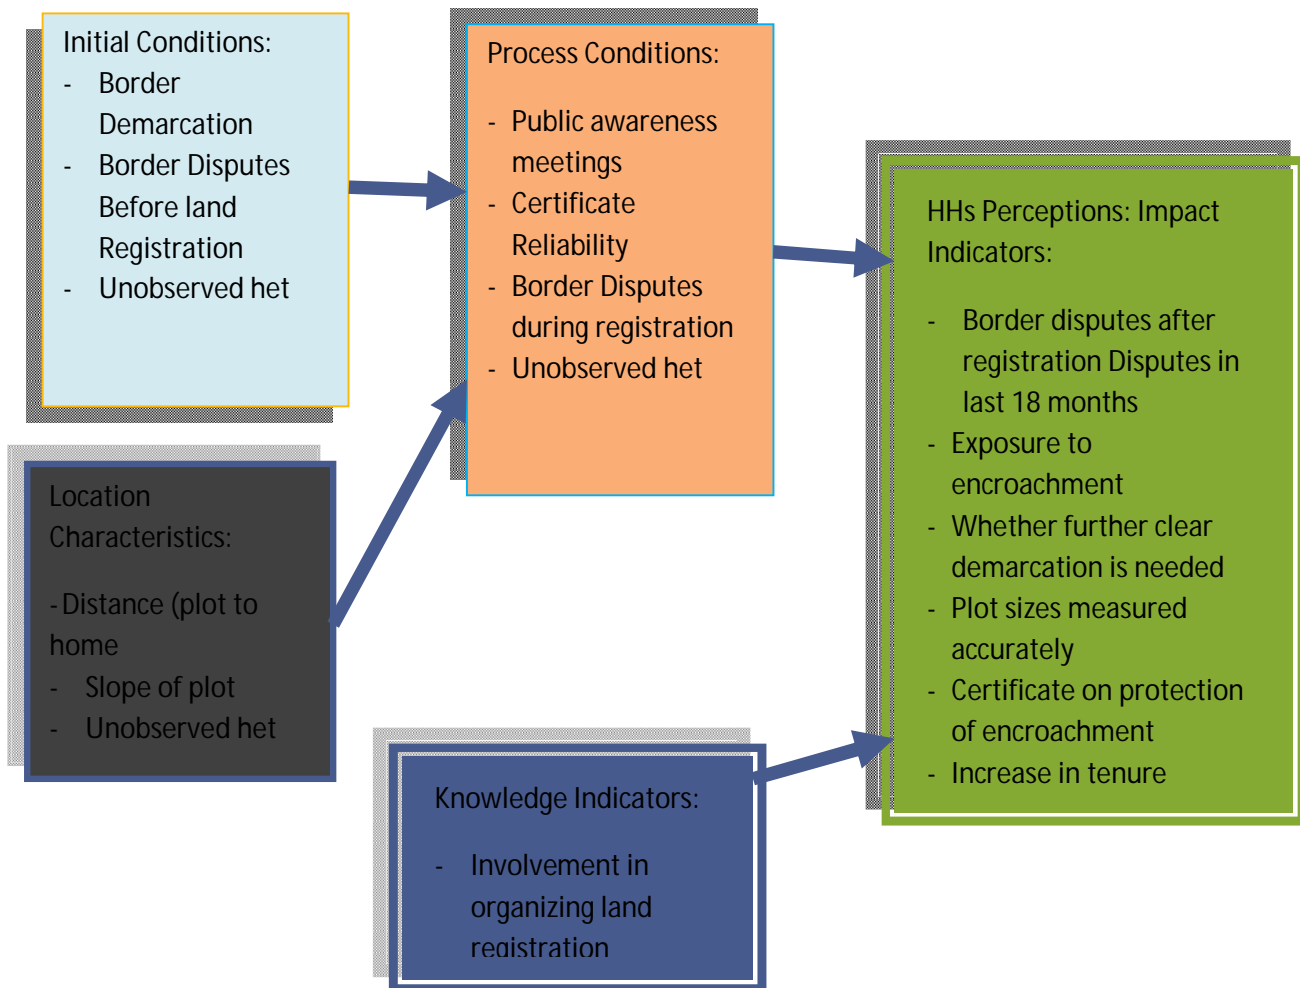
Initial Conditions:
- Border Demarcation
- Border Disputes Before land Registration
- Unobserved het

Process Conditions:

- Public awareness meetings
- Certificate Reliability
- Border Disputes during registration
- Unobserved het

HHs Perceptions: Impact Indicators:

- Border disputes after registration Disputes in last 18 months
- Exposure to encroachment
- Whether further clear demarcation is needed
- Plot sizes measured accurately
- Certificate on protection of encroachment
- Increase in tenure

Location Characteristics:

- Distance (plot to home
- Slope of plot
- Unobserved het

Knowledge Indicators:

- Involvement in organizing land registration